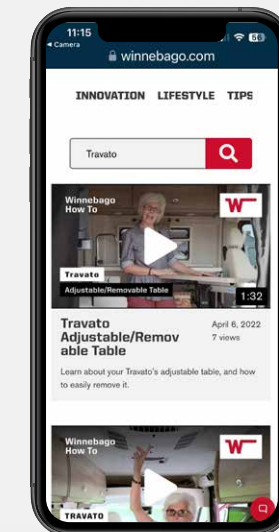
11:15
◂ Camera
56
winnebago.com

INNOVATION LIFESTYLE TIPS

Travato

Winnebago How To
Travato
Adjustable/Removable Table
1:32

Travato Adjustable/Removable Table
April 6, 2022
7 views

Learn about your Travato's adjustable table, and how to easily remove it.

Winnebago How To
TRAVATO